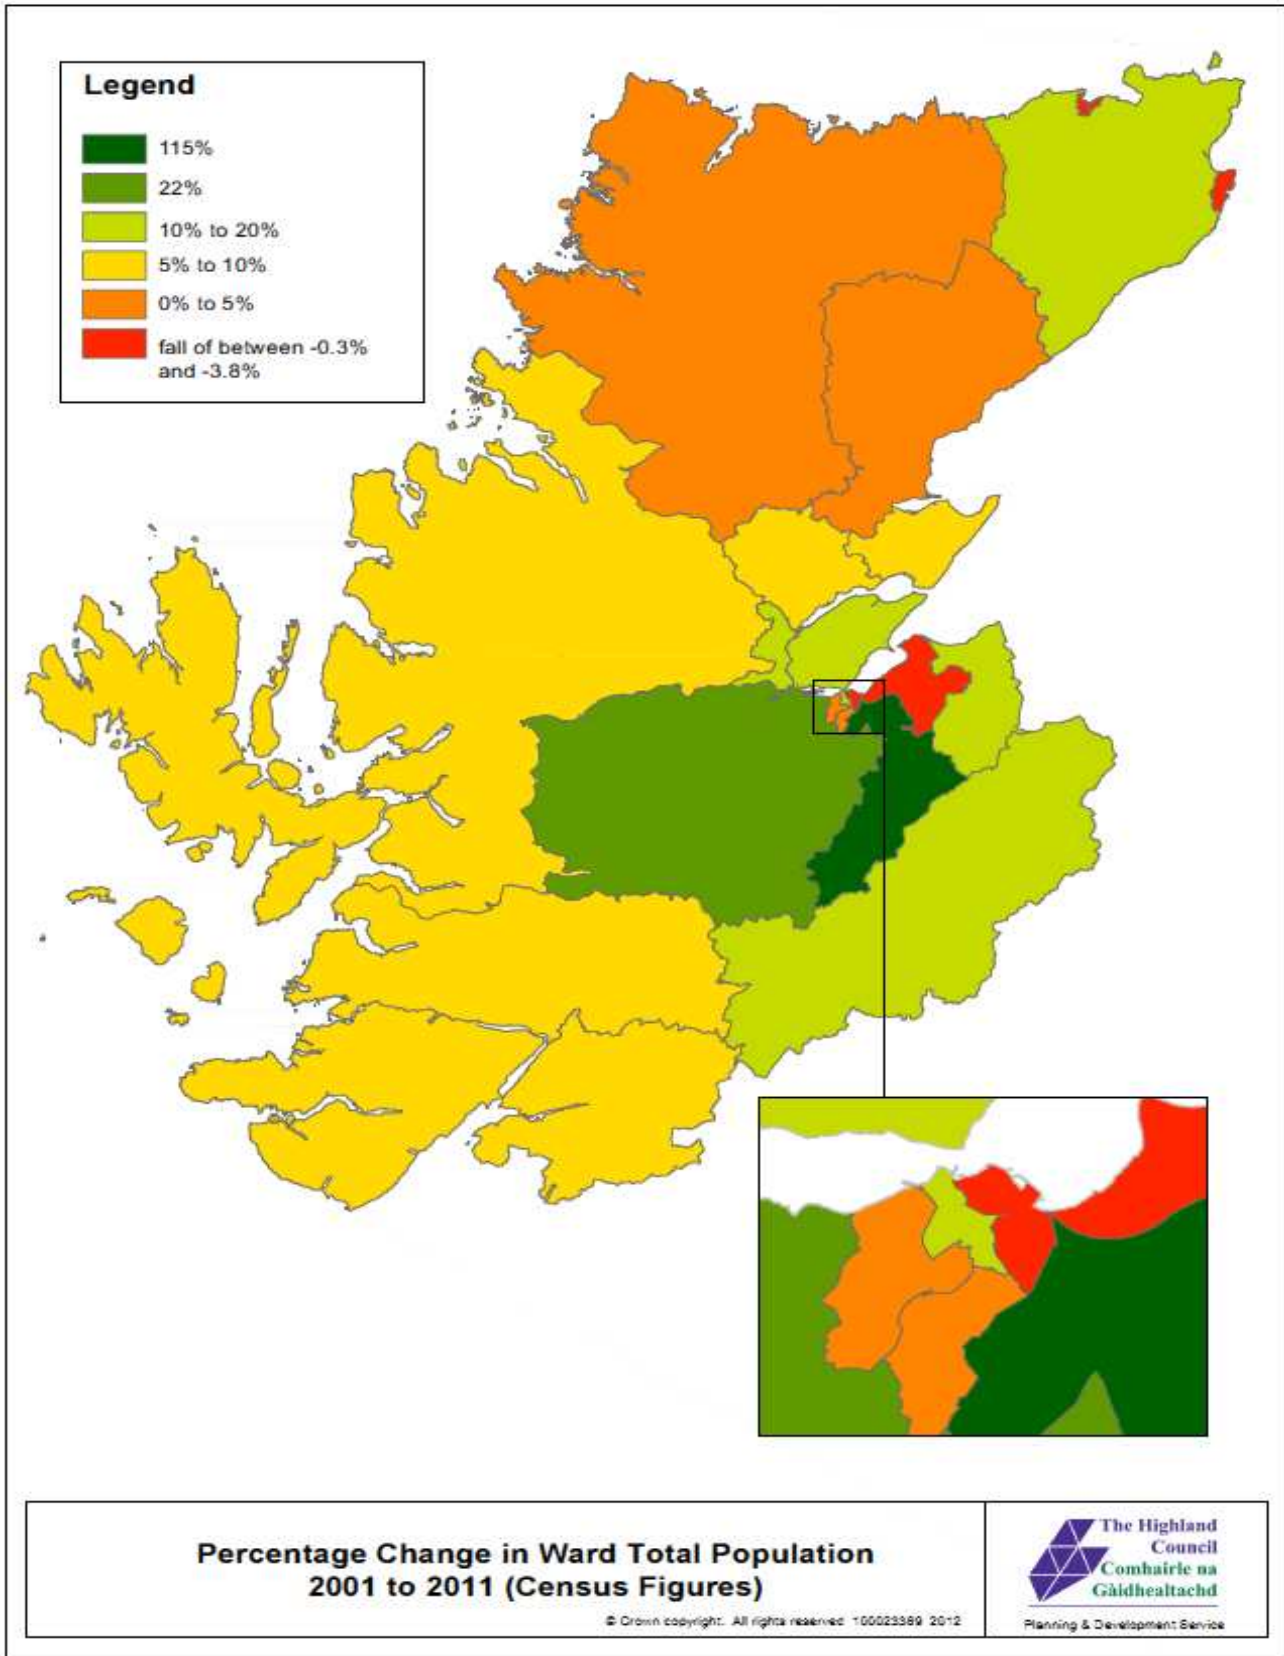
Legend

115%
22%
10% to 20%
5% to 10%
0% to 5%
fall of between -0.3% and -3.8%

Percentage Change in Ward Total Population
2001 to 2011 (Census Figures)

© Crown copyright. All rights reserved 100023369 2012

The Highland Council
Comhairle na Gàidhealtachd

Planning & Development Service